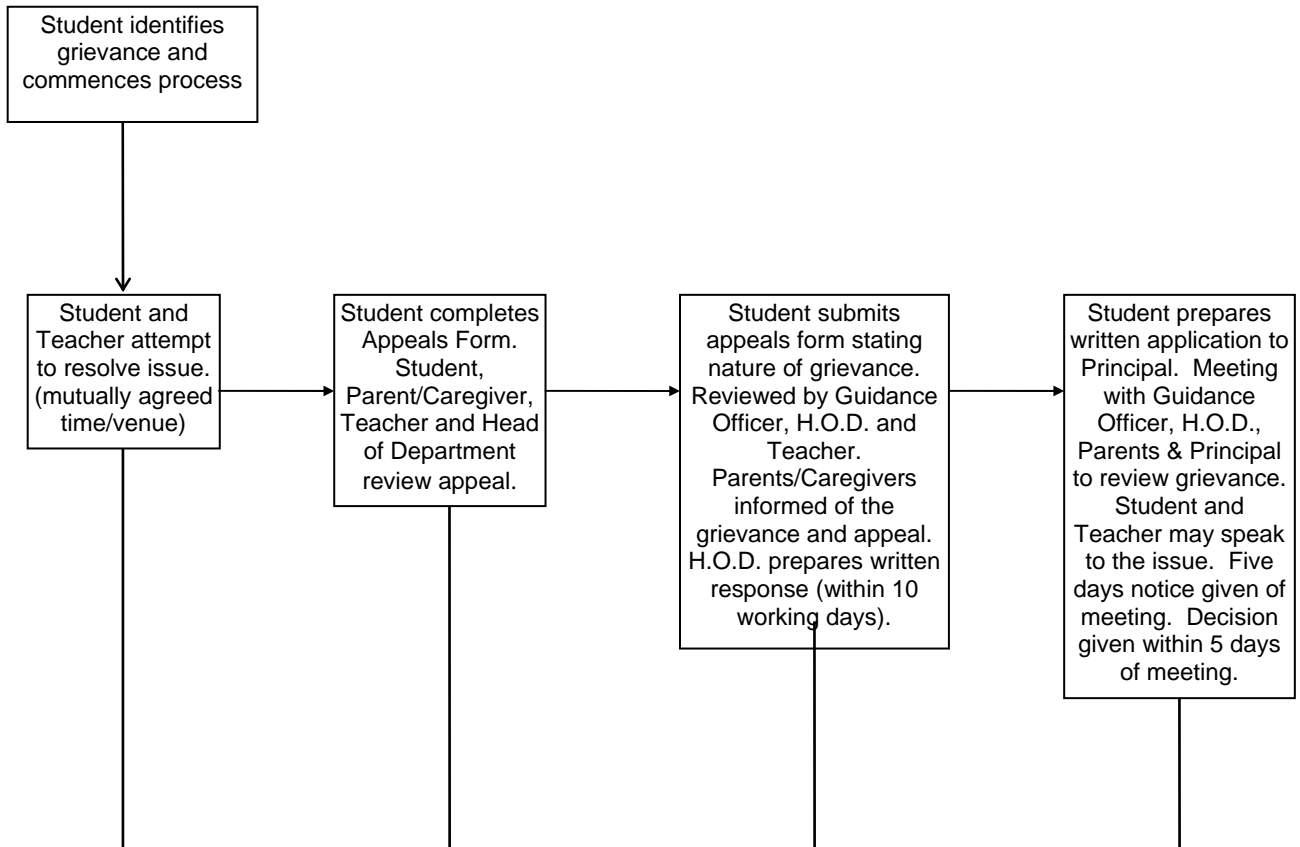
Student identifies grievance and commences process

Student and Teacher attempt to resolve issue. (mutually agreed time/venue)

Student completes Appeals Form. Student, Parent/Caregiver, Teacher and Head of Department review appeal.

Student submits appeals form stating nature of grievance. Reviewed by Guidance Officer, H.O.D. and Teacher. Parents/Caregivers informed of the grievance and appeal. H.O.D. prepares written response (within 10 working days).

Student prepares written application to Principal. Meeting with Guidance Officer, H.O.D., Parents & Principal to review grievance. Student and Teacher may speak to the issue. Five days notice given of meeting. Decision given within 5 days of meeting.